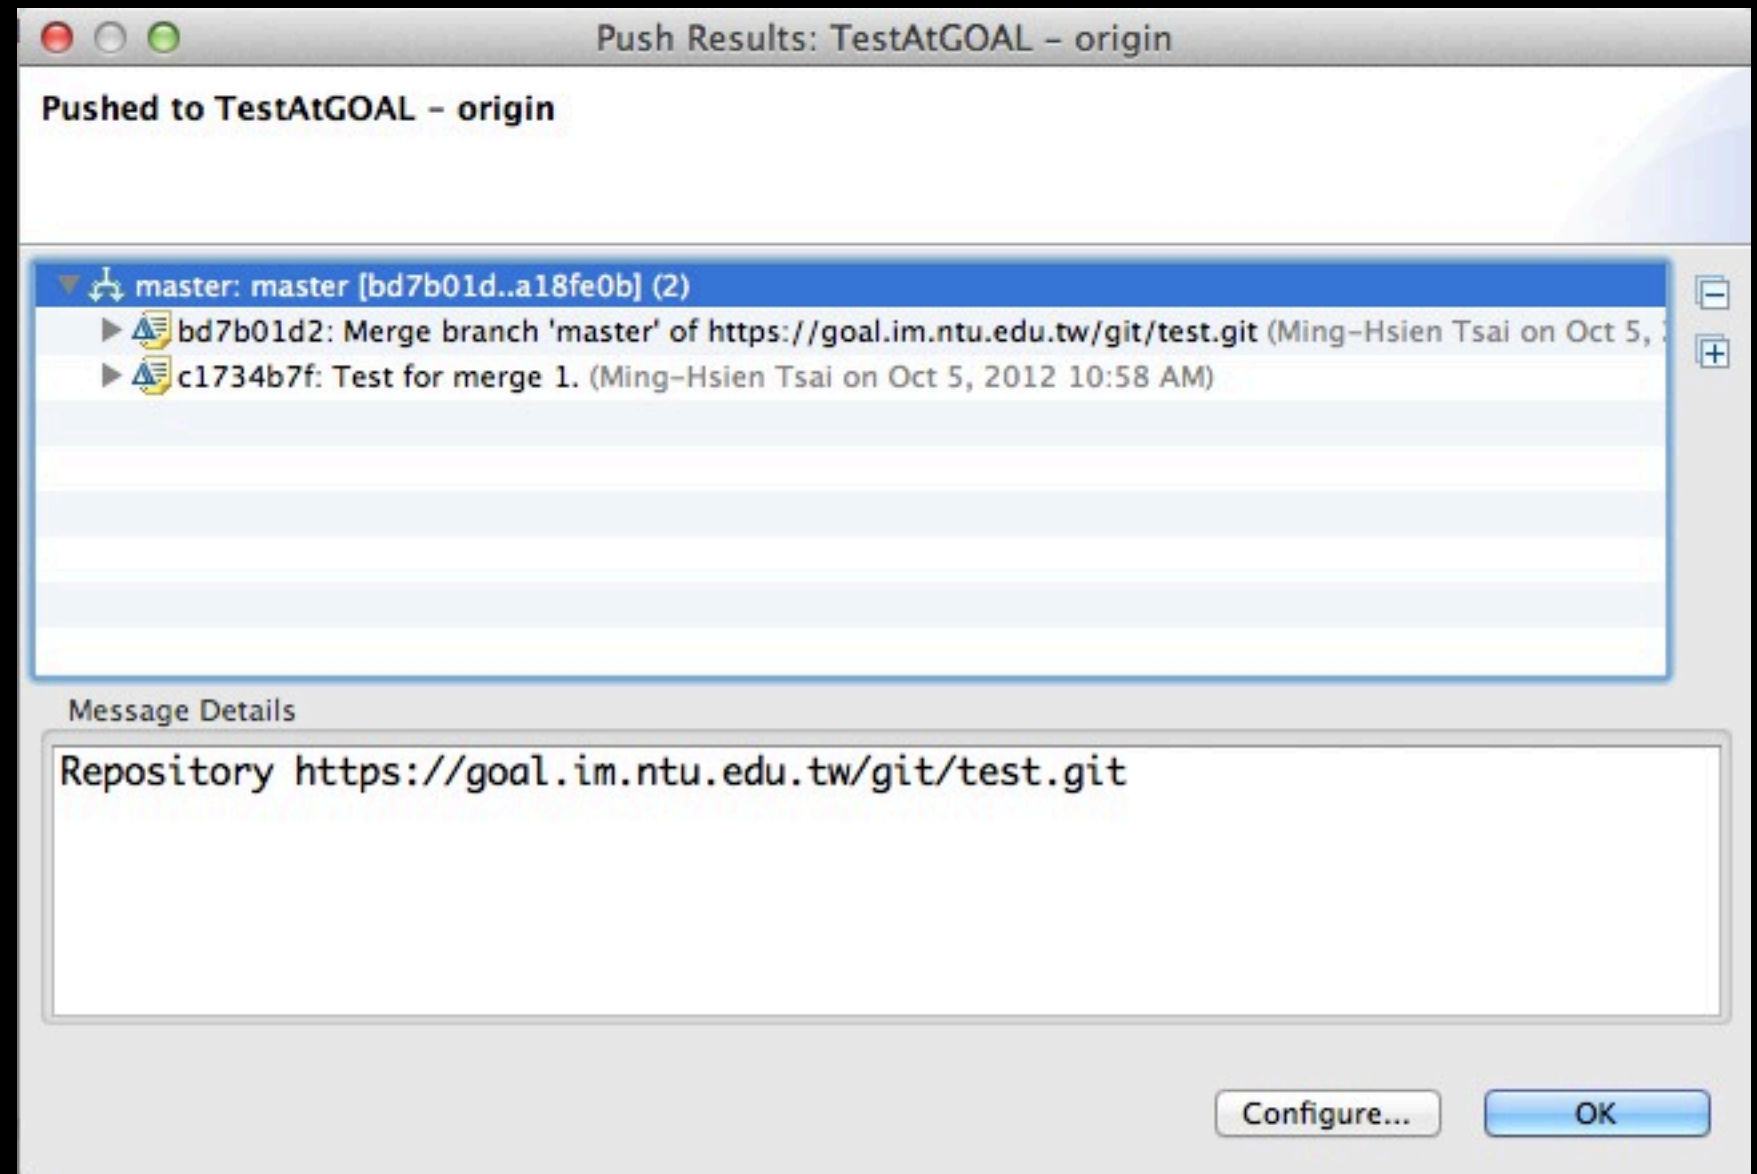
Push Results: TestAtGOAL – origin

Pushed to TestAtGOAL – origin

master: master [bd7b01d..a18fe0b] (2)

bd7b01d2: Merge branch 'master' of https://goal.im.ntu.edu.tw/git/test.git (Ming-Hsien Tsai on Oct 5, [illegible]

c1734b7f: Test for merge 1. (Ming-Hsien Tsai on Oct 5, 2012 10:58 AM)

Message Details

Repository https://goal.im.ntu.edu.tw/git/test.git

Configure...

OK